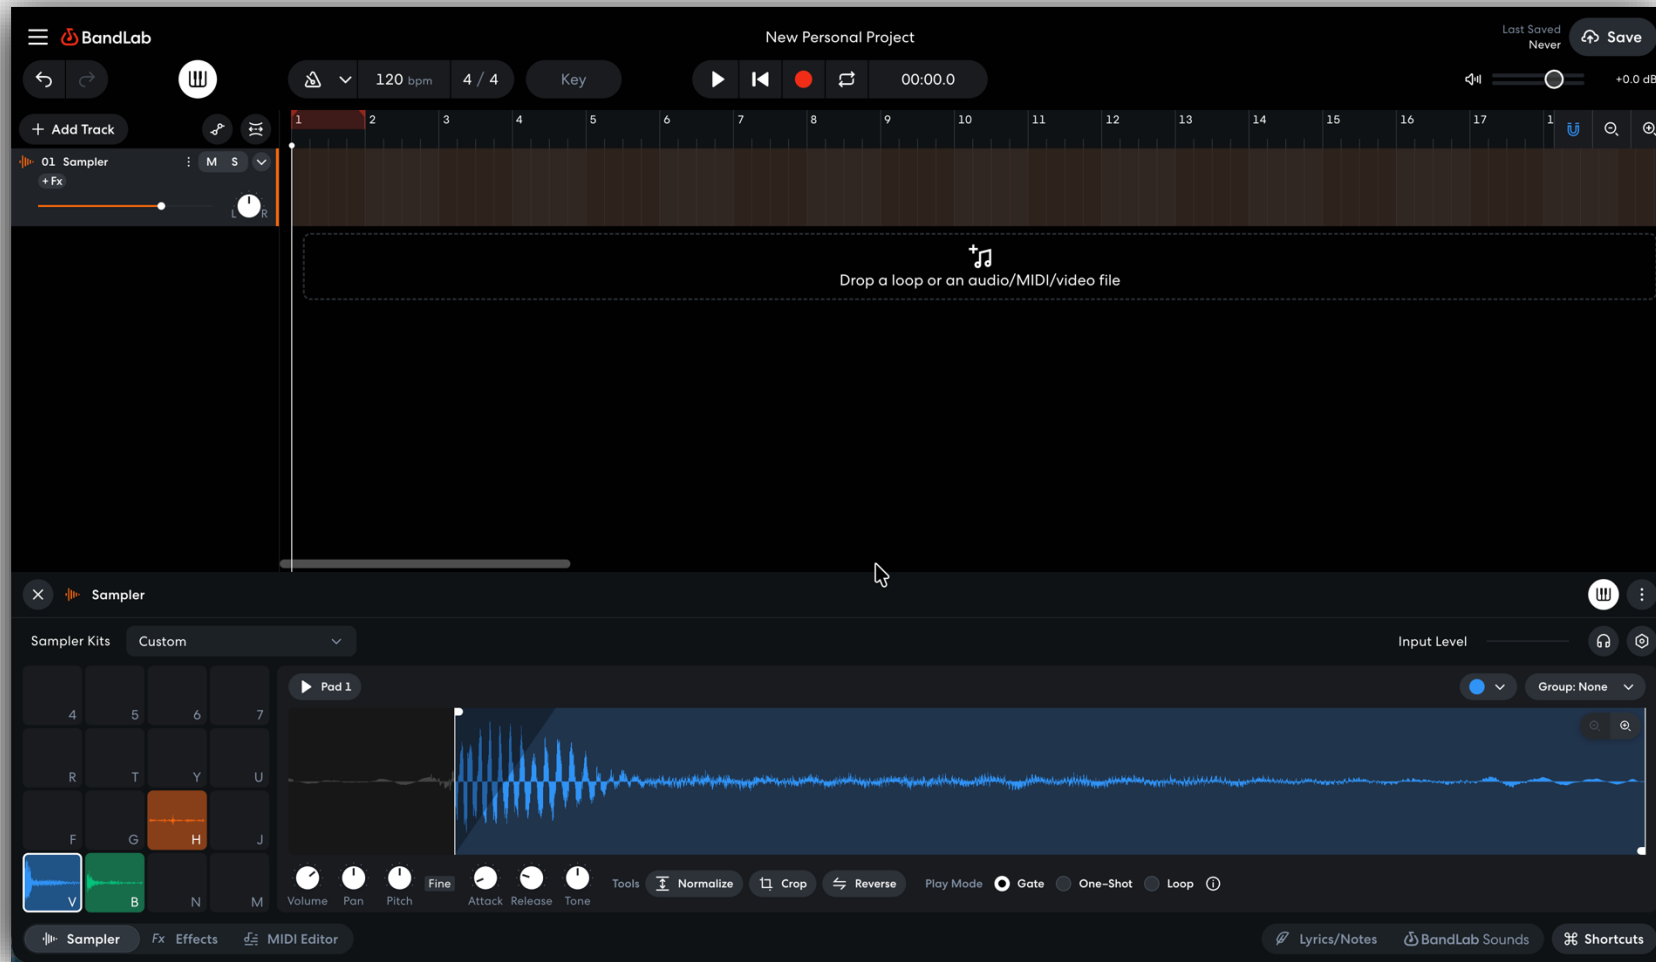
BandLab

New Personal Project

Last Saved
Never

Save

120 bpm 4 / 4 Key

00:00.0

+0.0 dB

Add Track

1 2 3 4 5 6 7 8 9 10 11 12 13 14 15 16 17 1

01 Sampler M S

+ Fx

Drop a loop or an audio/MIDI/video file

Sampler

Sampler Kits Custom

Input Level

4 5 6 7
R T Y U
F G H J
V B N M

Pad 1

Group: None

Volume Pan Pitch Fine Attack Release Tone

Tools Normalize Crop Reverse

Play Mode Gate One-Shot Loop

Sampler Effects MIDI Editor

Lyrics/Notes BandLab Sounds Shortcuts